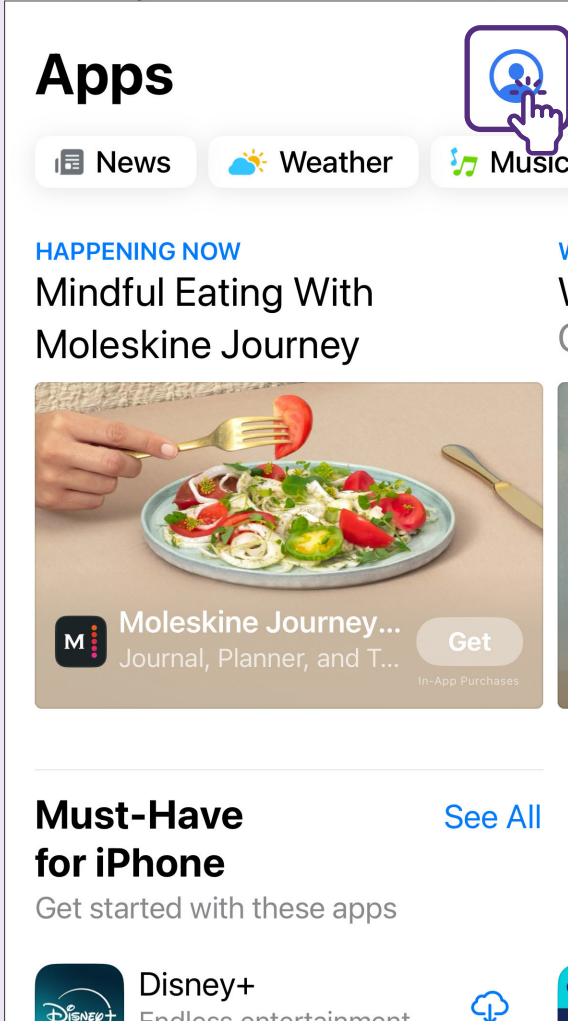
Apps

News Weather Music

HAPPENING NOW
Mindful Eating With Moleskine Journey

Moleskine Journey...
Journal, Planner, and T...
Get
In-App Purchases

Must-Have for iPhone
See All
Get started with these apps

Disney+
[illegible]